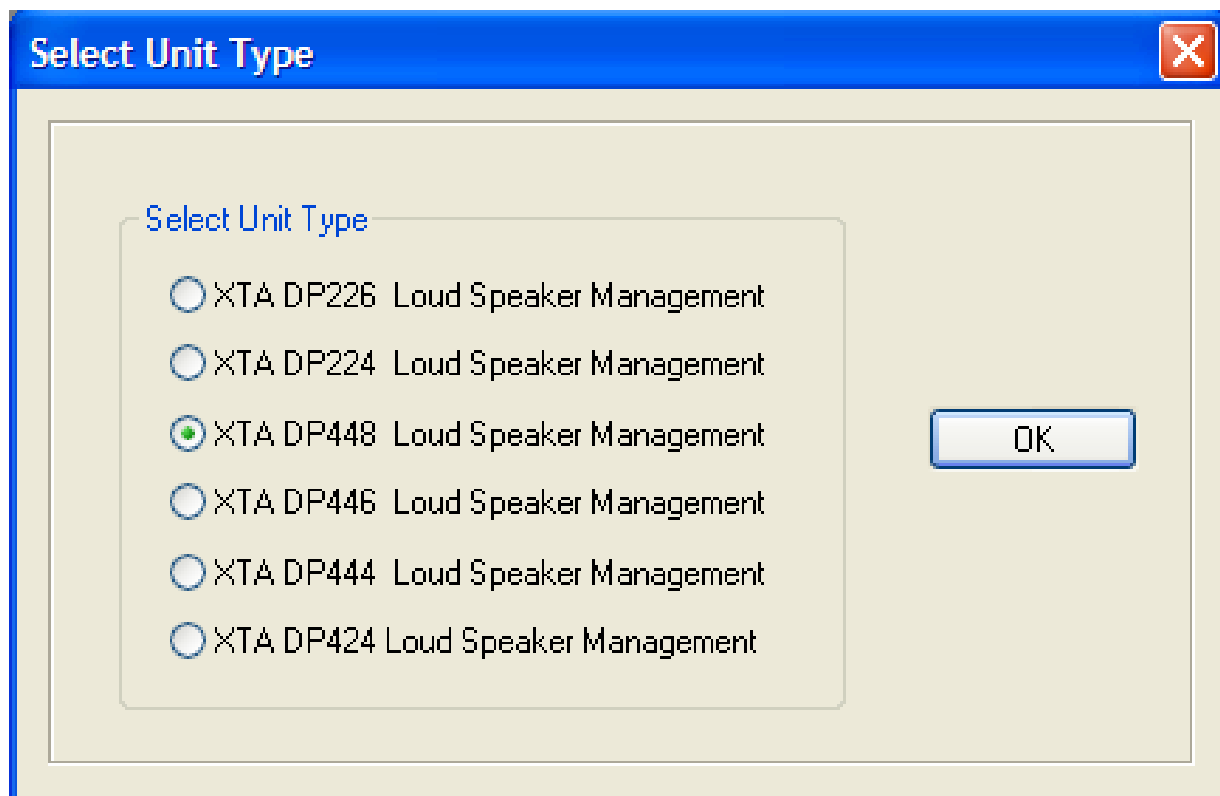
Select Unit Type

Select Unit Type

XTA DP226 Loud Speaker Management

XTA DP224 Loud Speaker Management

XTA DP448 Loud Speaker Management

XTA DP446 Loud Speaker Management

XTA DP444 Loud Speaker Management

XTA DP424 Loud Speaker Management

OK